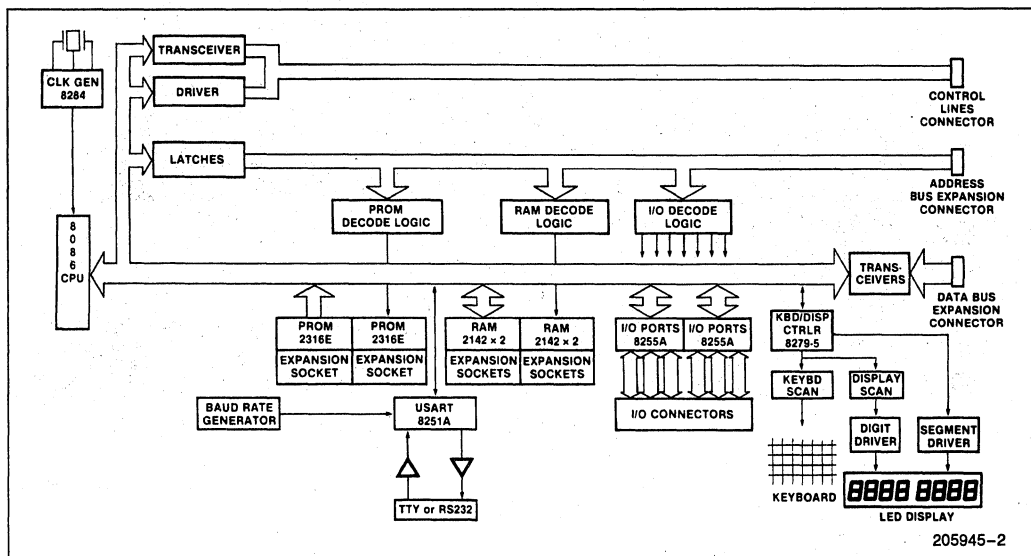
CLK GEN 8284

TRANSCEIVER

DRIVER

LATCHES

CONTROL LINES CONNECTOR

ADDRESS BUS EXPANSION CONNECTOR

8086 CPU

PROM DECODE LOGIC

RAM DECODE LOGIC

I/O DECODE LOGIC

TRANS-CEIVERS

DATA BUS EXPANSION CONNECTOR

| PROM 2316E | PROM 2316E |
|---|---|
| EXPANSION SOCKET | EXPANSION SOCKET |

| RAM 2142 × 2 | RAM 2142 × 2 |
|---|---|
| EXPANSION SOCKETS | EXPANSION SOCKETS |

| I/O PORTS 8255A | I/O PORTS 8255A |
|---|---|

KBD/DISP CTRLR 8279-5

BAUD RATE GENERATOR

USART 8251A

I/O CONNECTORS

KEYBD SCAN

DISPLAY SCAN

DIGIT DRIVER

SEGMENT DRIVER

KEYBOARD

8888 8888

LED DISPLAY

TTY or RS232

205945–2